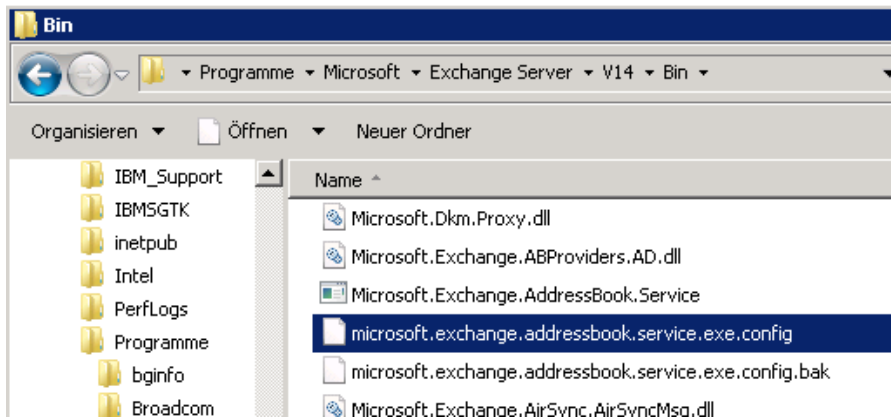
Bin

Programme ▸ Microsoft ▸ Exchange Server ▸ V14 ▸ Bin ▸

Organisieren ▾ Öffnen ▾ Neuer Ordner

IBM_Support
IBMSGTK
inetpub
Intel
PerfLogs
Programme
bginfo
Broadcom

Name

Microsoft.Dkm.Proxy.dll
Microsoft.Exchange.ABProviders.AD.dll
Microsoft.Exchange.AddressBook.Service
microsoft.exchange.addressbook.service.exe.config
microsoft.exchange.addressbook.service.exe.config.bak
Microsoft.Exchange.AirSync.AirSyncMsg.dll